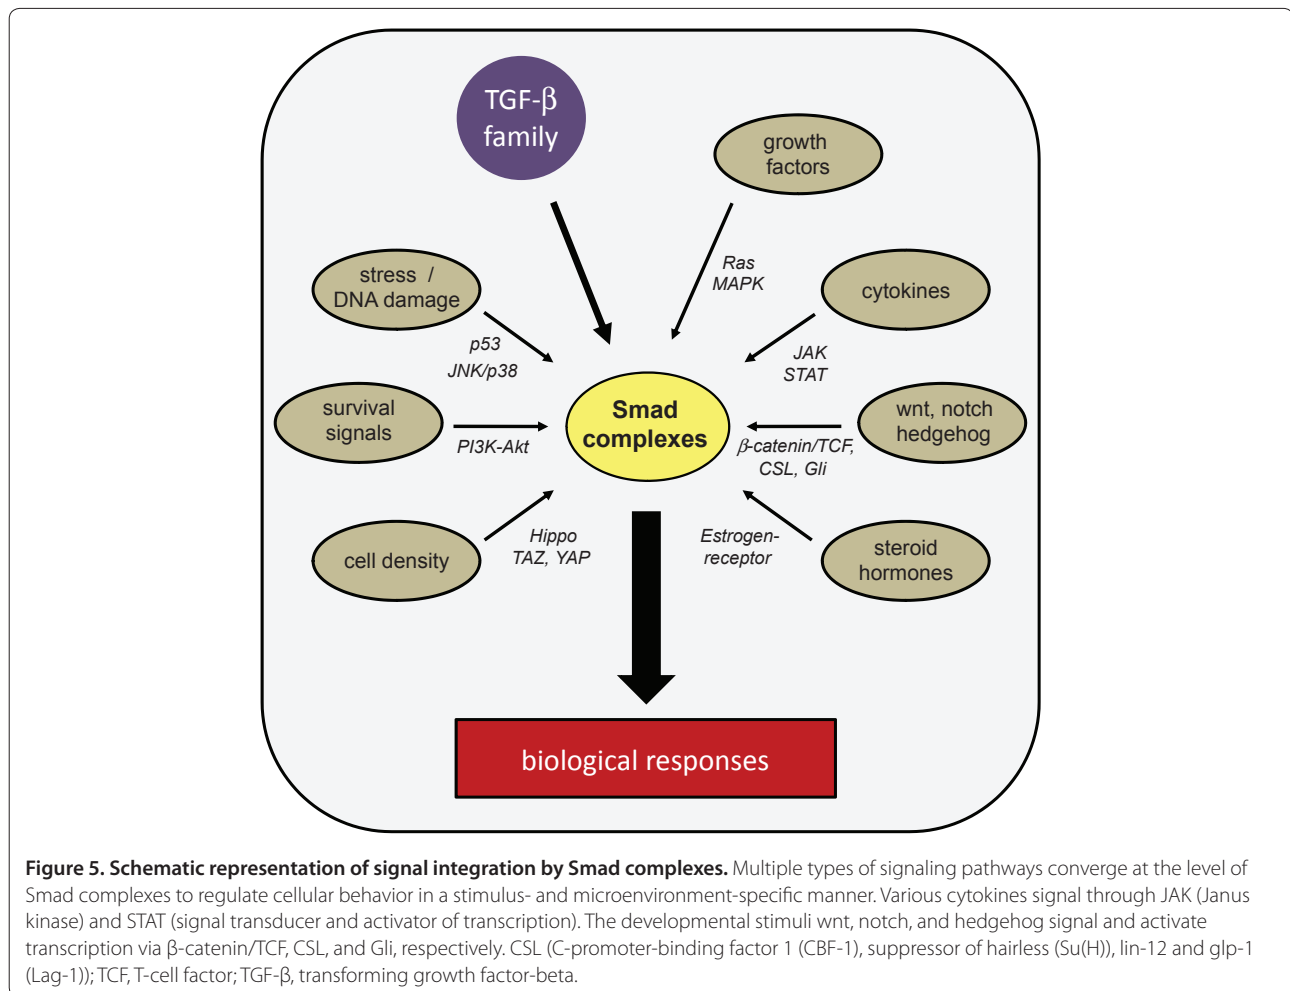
TGF-β family

growth factors

Ras MAPK

stress / DNA damage

cytokines

p53 JNK/p38

JAK STAT

survival signals

Smad complexes

wnt, notch hedgehog

PI3K-Akt

β-catenin/TCF, CSL, Gli

Hippo TAZ, YAP

Estrogen-receptor

cell density

steroid hormones

biological responses

**Figure 5. Schematic representation of signal integration by Smad complexes.** Multiple types of signaling pathways converge at the level of Smad complexes to regulate cellular behavior in a stimulus- and microenvironment-specific manner. Various cytokines signal through JAK (Janus kinase) and STAT (signal transducer and activator of transcription). The developmental stimuli wnt, notch, and hedgehog signal and activate transcription via β-catenin/TCF, CSL, and Gli, respectively. CSL (C-promoter-binding factor 1 (CBF-1), suppressor of hairless (Su(H)), lin-12 and glp-1 (Lag-1)); TCF, T-cell factor; TGF-β, transforming growth factor-beta.